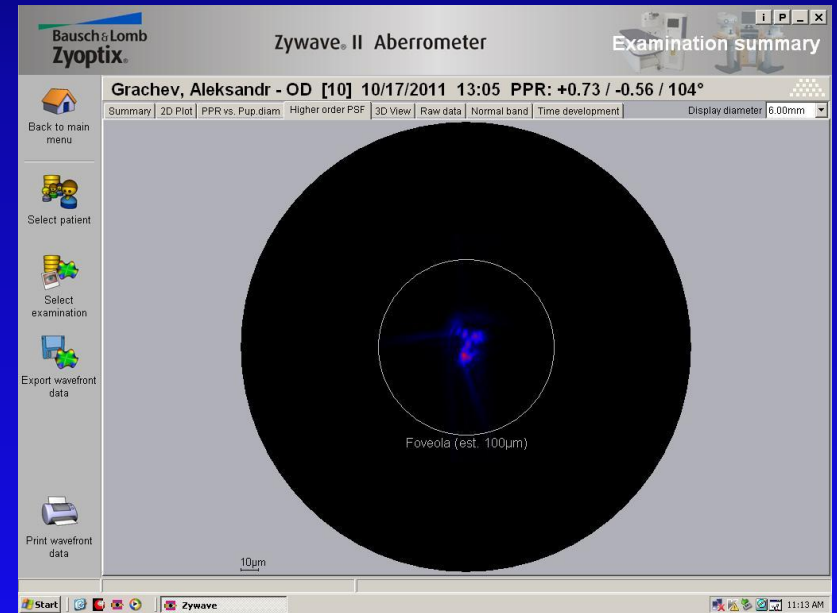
Bausch&Lomb
Zyoptix.

Zywave. II Aberrometer

i P _ x

Examination summary

Grachev, Aleksandr - OD [10] 10/17/2011 13:05 PPR: +0.73 / -0.56 / 104°

Summary | 2D Plot | PPR vs. Pup.diam | Higher order PSF | 3D View | Raw data | Normal band | Time development

Display diameter 6.00mm

Back to main menu

Select patient

Select examination

Export wavefront data

Print wavefront data

Foveola (est. 100μm)

10μm

Start

Zywave

11:13 AM